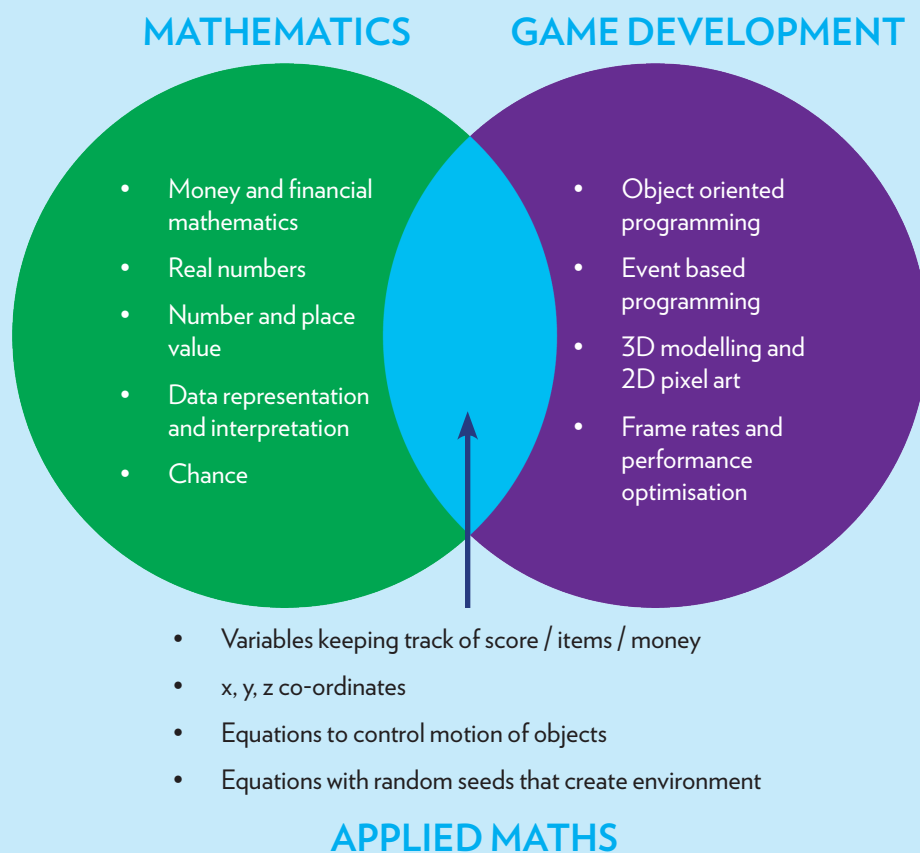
MATHEMATICS

GAME DEVELOPMENT

- Money and financial mathematics
- Real numbers
- Number and place value
- Data representation and interpretation
- Chance

- Object oriented programming
- Event based programming
- 3D modelling and 2D pixel art
- Frame rates and performance optimisation

- Variables keeping track of score / items / money
- x, y, z co-ordinates
- Equations to control motion of objects
- Equations with random seeds that create environment

APPLIED MATHS